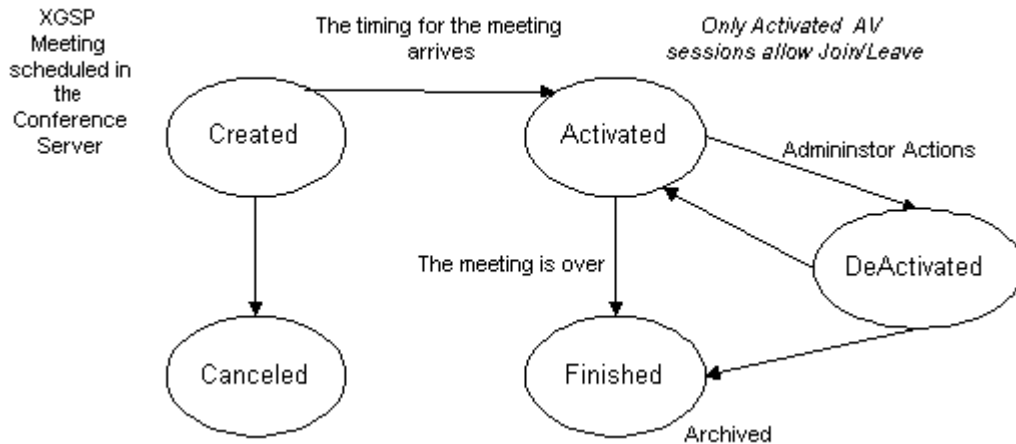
XGSP Meeting scheduled in the Conference Server

The timing for the meeting arrives

Only Activated AV sessions allow Join/Leave

Created

Activated

Admininstor Actions

DeActivated

The meeting is over

Canceled

Finished

Archived